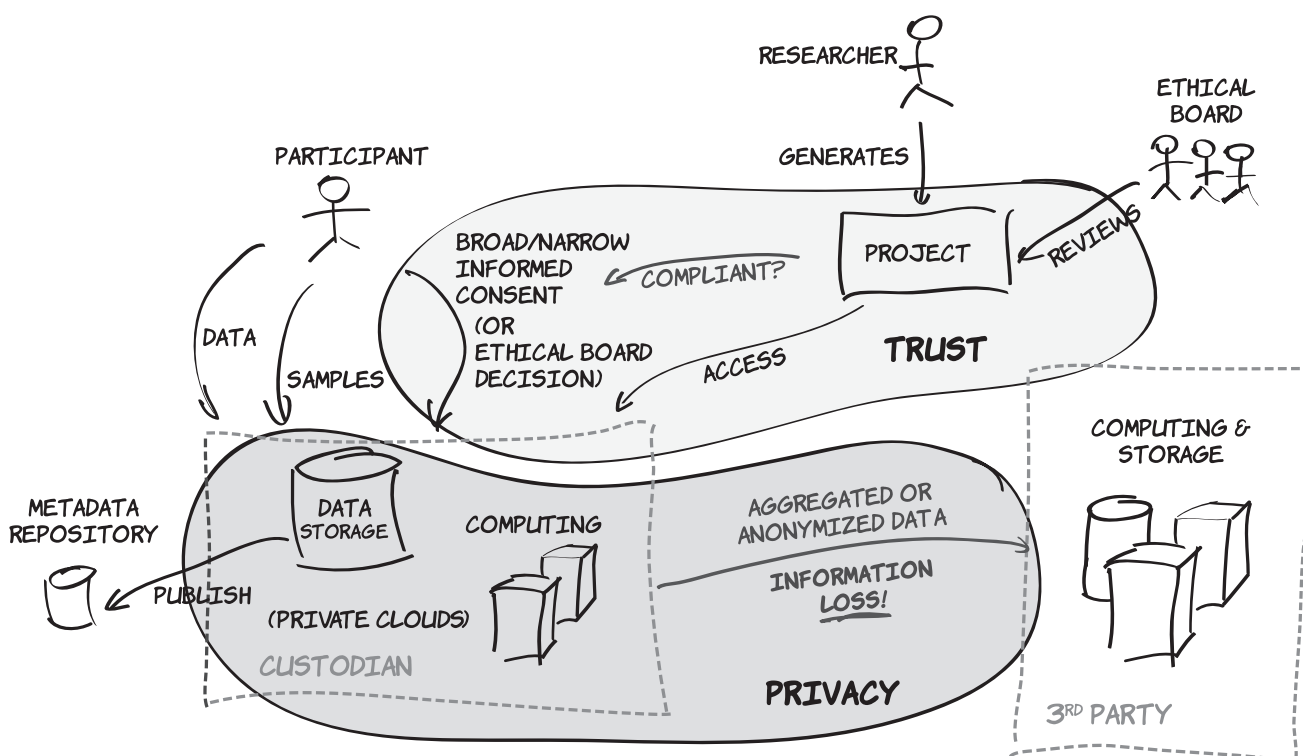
RESEARCHER

ETHICAL BOARD

PARTICIPANT

GENERATES

BROAD/NARROW INFORMED CONSENT

COMPLIANT?

PROJECT

REVIEWS

(OR ETHICAL BOARD DECISION)

DATA

SAMPLES

ACCESS

TRUST

COMPUTING & STORAGE

METADATA REPOSITORY

DATA STORAGE

COMPUTING

AGGREGATED OR ANONYMIZED DATA

INFORMATION LOSS!

PUBLISH

(PRIVATE CLOUDS)

CUSTODIAN

PRIVACY

3RD PARTY